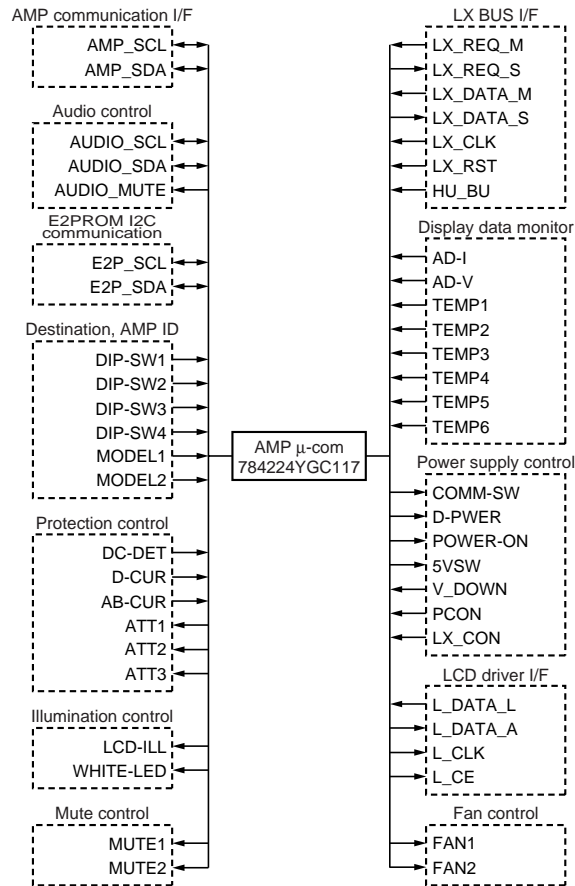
AMP communication I/F
AMP_SCL
AMP_SDA

Audio control
AUDIO_SCL
AUDIO_SDA
AUDIO_MUTE

E2PROM I2C communication
E2P_SCL
E2P_SDA

Destination, AMP ID
DIP-SW1
DIP-SW2
DIP-SW3
DIP-SW4
MODEL1
MODEL2

Protection control
DC-DET
D-CUR
AB-CUR
ATT1
ATT2
ATT3

Illumination control
LCD-ILL
WHITE-LED

Mute control
MUTE1
MUTE2

AMP μ-com
784224YGC117

LX BUS I/F
LX_REQ_M
LX_REQ_S
LX_DATA_M
LX_DATA_S
LX_CLK
LX_RST
HU_BU

Display data monitor
AD-I
AD-V
TEMP1
TEMP2
TEMP3
TEMP4
TEMP5
TEMP6

Power supply control
COMM-SW
D-PWER
POWER-ON
5VSW
V_DOWN
PCON
LX_CON

LCD driver I/F
L_DATA_L
L_DATA_A
L_CLK
L_CE

Fan control
FAN1
FAN2